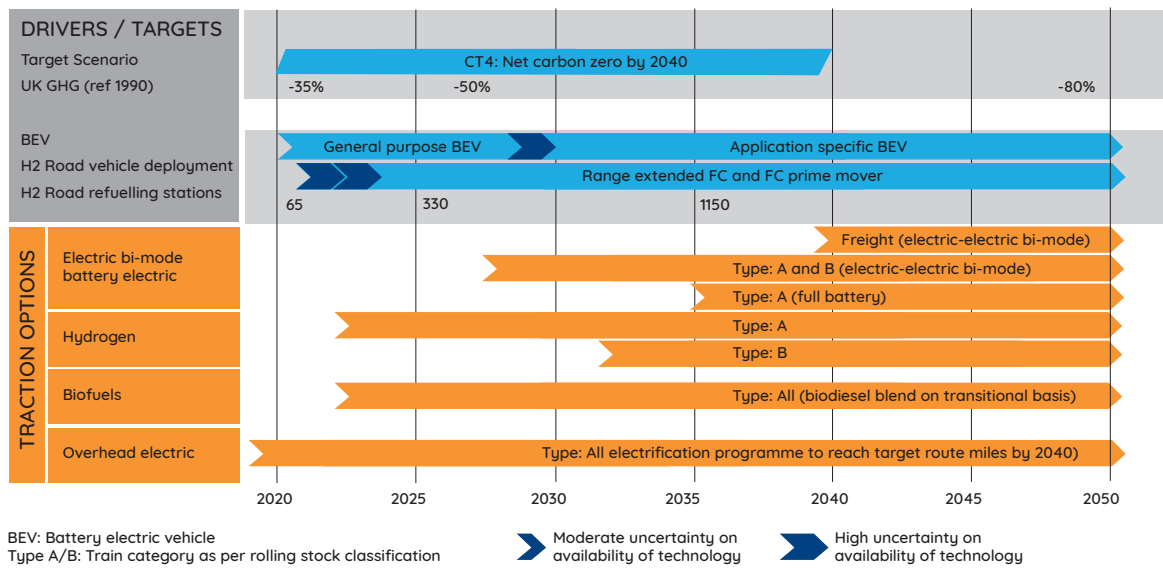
DRIVERS / TARGETS
Target Scenario
UK GHG (ref 1990)

CT4: Net carbon zero by 2040

-35%
-50%
-80%

BEV
H2 Road vehicle deployment
H2 Road refuelling stations

General purpose BEV
Application specific BEV
Range extended FC and FC prime mover

65
330
1150

TRACTION OPTIONS

Electric bi-mode battery electric
Freight (electric-electric bi-mode)
Type: A and B (electric-electric bi-mode)
Type: A (full battery)

Hydrogen
Type: A
Type: B

Biofuels
Type: All (biodiesel blend on transitional basis)

Overhead electric
Type: All electrification programme to reach target route miles by 2040)

2020
2025
2030
2035
2040
2045
2050

BEV: Battery electric vehicle
Type A/B: Train category as per rolling stock classification

Moderate uncertainty on availability of technology

High uncertainty on availability of technology